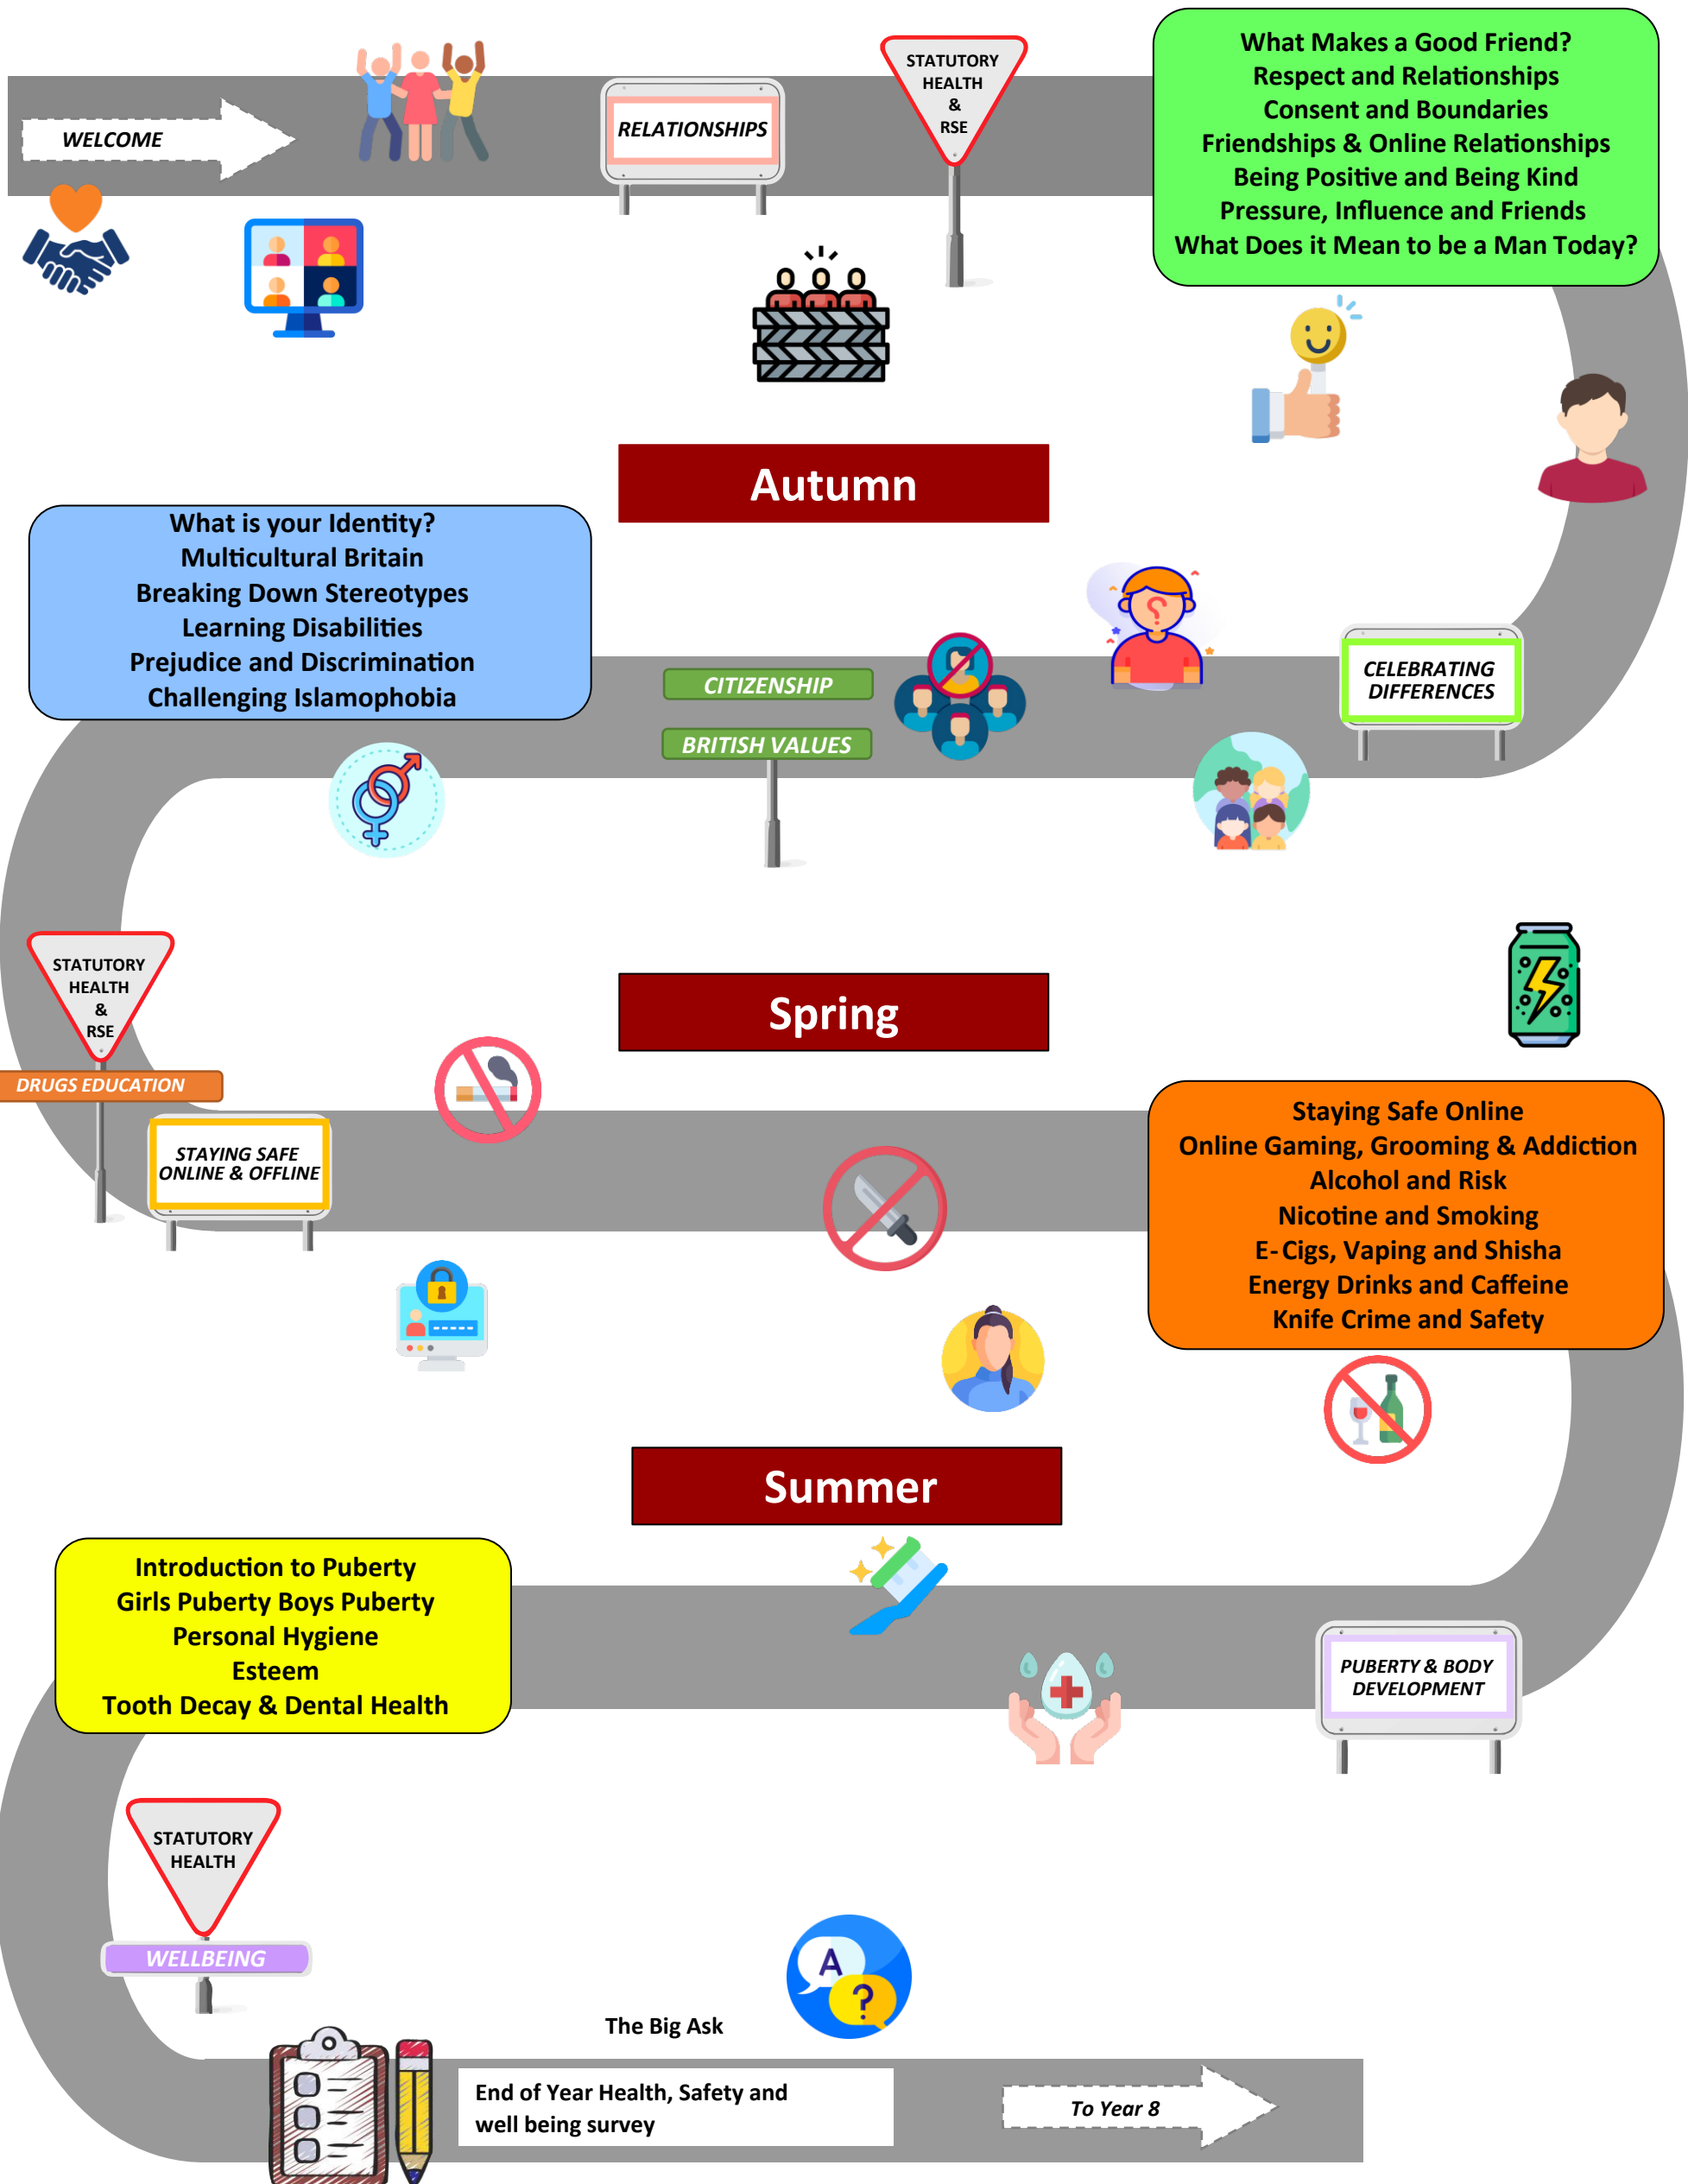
WELCOME

RELATIONSHIPS

STATUTORY HEALTH & RSE

What Makes a Good Friend?
Respect and Relationships
Consent and Boundaries
Friendships & Online Relationships
Being Positive and Being Kind
Pressure, Influence and Friends
What Does it Mean to be a Man Today?

Autumn

What is your Identity?
Multicultural Britain
Breaking Down Stereotypes
Learning Disabilities
Prejudice and Discrimination
Challenging Islamophobia

CITIZENSHIP

BRITISH VALUES

CELEBRATING DIFFERENCES

STATUTORY HEALTH & RSE

DRUGS EDUCATION

Spring

STAYING SAFE ONLINE & OFFLINE

Staying Safe Online
Online Gaming, Grooming & Addiction
Alcohol and Risk
Nicotine and Smoking
E-Cigs, Vaping and Shisha
Energy Drinks and Caffeine
Knife Crime and Safety

Summer

Introduction to Puberty
Girls Puberty Boys Puberty
Personal Hygiene
Esteem
Tooth Decay & Dental Health

PUBERTY & BODY DEVELOPMENT

STATUTORY HEALTH

WELLBEING

The Big Ask

End of Year Health, Safety and well being survey

To Year 8